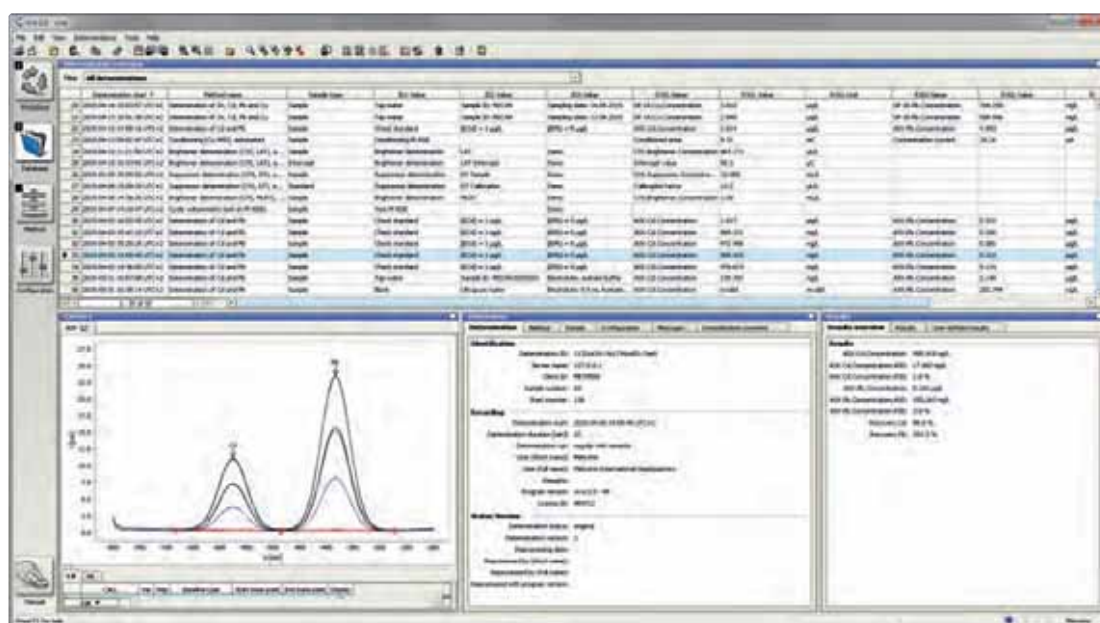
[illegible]

File Edit View Determinations Tools Help

View: All determinations

| Determination start | Method name | Sample type | ID1 Value | ID2 Value | ID3 Value | RS01 Name | RS01 Value | RS01 Unit | RS02 Name | RS02 Value | RS02 Unit |
|---|---|---|---|---|---|---|---|---|---|---|---|
| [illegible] | Determination of Zn, Cd, Pb and Cu | Sample | Tap water | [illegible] | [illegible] | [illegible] | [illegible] | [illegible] | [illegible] | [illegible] | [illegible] |
| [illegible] | Determination of Zn, Cd, Pb and Cu | Sample | Tap water | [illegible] | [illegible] | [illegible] | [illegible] | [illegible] | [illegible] | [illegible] | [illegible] |
| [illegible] | Determination of Cd and Pb | Sample | Check standard | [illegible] | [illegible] | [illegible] | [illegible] | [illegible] | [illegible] | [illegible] | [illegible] |
| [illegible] | Conditioning | Sample | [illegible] | | | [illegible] | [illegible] | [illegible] | | | |
| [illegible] | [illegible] | Sample | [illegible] | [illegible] | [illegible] | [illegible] | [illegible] | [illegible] | | | |
| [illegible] | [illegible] | Sample | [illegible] | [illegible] | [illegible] | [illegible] | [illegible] | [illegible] | | | |
| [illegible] | Determination of Cd and Pb | Sample | Check standard | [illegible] | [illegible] | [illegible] | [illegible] | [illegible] | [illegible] | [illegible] | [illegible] |
| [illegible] | Determination of Cd and Pb | Sample | Check standard | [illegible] | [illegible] | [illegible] | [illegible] | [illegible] | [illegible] | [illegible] | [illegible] |
| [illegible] | Determination of Cd and Pb | Sample | Check standard | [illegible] | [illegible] | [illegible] | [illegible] | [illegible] | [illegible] | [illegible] | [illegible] |
| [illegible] | Determination of Cd and Pb | Sample | Tap water | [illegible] | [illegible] | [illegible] | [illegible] | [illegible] | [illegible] | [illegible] | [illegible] |
| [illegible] | Determination of Cd and Pb | Sample | Blank | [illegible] | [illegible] | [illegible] | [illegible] | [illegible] | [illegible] | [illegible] | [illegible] |

Curves

Cd

Pb

U (mV)

I (nA)

Information

Determination | Method | Sample | Configuration | Messages | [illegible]

Identification

Determination ID: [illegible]
Server name: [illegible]
Client ID: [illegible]
Sample number: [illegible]
Start counter: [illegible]

Recording

Determination start: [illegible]
Determination duration [sec]: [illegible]
Determination run: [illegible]
User (short name): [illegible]
User (full name): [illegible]
Remarks:
Program version: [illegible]
Licence ID: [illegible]

History / Version

Determination status: original
Determination version: 1
Reprocessing date:
Reprocessed by (short name):
Reprocessed by (full name):
Reprocessed with program version:

Results

Results overview | Results | User-defined results

Results

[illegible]

Database

Method

Configuration

Manual